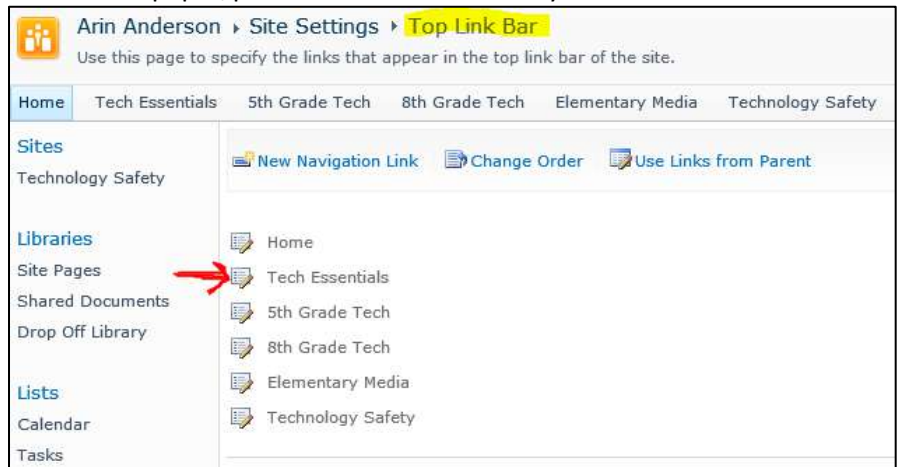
Arin Anderson › Site Settings › Top Link Bar
Use this page to specify the links that appear in the top link bar of the site.

Home Tech Essentials 5th Grade Tech 8th Grade Tech Elementary Media Technology Safety

Sites
Technology Safety

Libraries
Site Pages
Shared Documents
Drop Off Library

Lists
Calendar
Tasks

New Navigation Link Change Order Use Links from Parent

Home
Tech Essentials
5th Grade Tech
8th Grade Tech
Elementary Media
Technology Safety